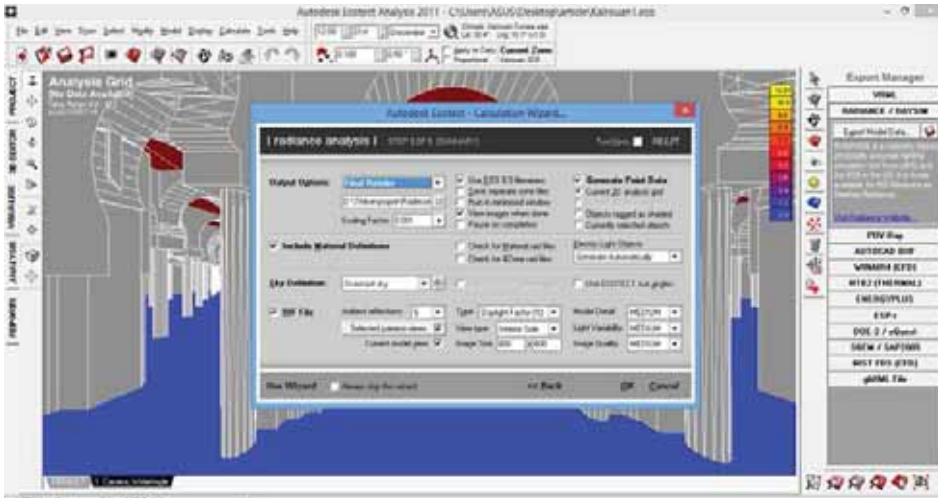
Autodesk Ecotect Analysis 2011 - C:\Users\ASUS\Desktop\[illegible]

File Edit View Draw Select Modify Model Display Calculate Tools Help

Current Zone

PROJECT 3D EDITOR VISUALISE ANALYSIS REPORT

Analysis Grid
No Data Available

Autodesk Ecotect - Calculation Wizard

| radiance analysis | STEP 3 OF 3

Tool tips RESET

Output Options: Final Render

Scaling Factor: 0.500

Use EES 3.5 Renderer
Save separate core files
Run in minimised window
View images when done
Pause on completion

Generate Point Data
Current 3D analysis grid
Objects tagged as shaded
Currently selected objects

Include Material Definitions

Check for Material cast files
Check for 4D sky cast files

Electric Light Objects
Generate Automatically

Sky Definition: Overcast sky

Use DIVIDE T sub glyphs

RIF File

Indirect reflections:
Selected camera views
Current model view

Type: Daylight Factor (%)
View type: Interior Side
Image Size: 600 x 600

Model Detail: MEDIUM
Light Variability: MEDIUM
Image Quality: MEDIUM

Hide Wizard  Always skip this wizard

<< Back  OK  Cancel

Export Manager
VRML
RADIANCE / DAYSIM
Export Model Data...
Visit Radiance Website...
POV-Ray
AUTOCAD DXF
WINAIR4 (CFD)
NIST FDS (THERMAL)
ENERGYPLUS
ESP-r
DOE-2 / eQuest
DEEW / SAP2000
NIST FDS (CFD)
gbXML File